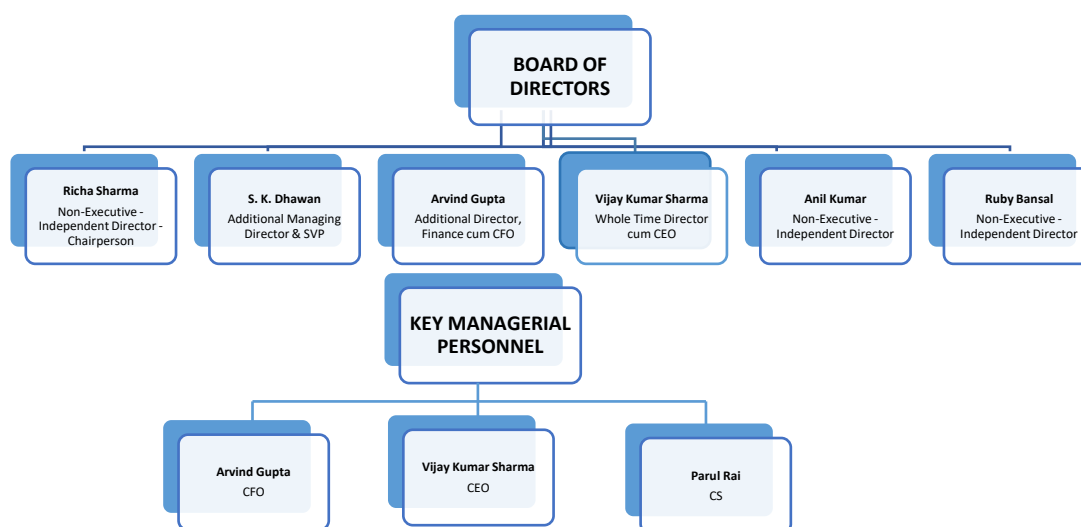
BOARD OF DIRECTORS

Richa Sharma
Non-Executive - Independent Director - Chairperson

S. K. Dhawan
Additional Managing Director & SVP

Arvind Gupta
Additional Director, Finance cum CFO

Vijay Kumar Sharma
Whole Time Director cum CEO

Anil Kumar
Non-Executive - Independent Director

Ruby Bansal
Non-Executive - Independent Director

KEY MANAGERIAL PERSONNEL

Arvind Gupta
CFO

Vijay Kumar Sharma
CEO

Parul Rai
CS